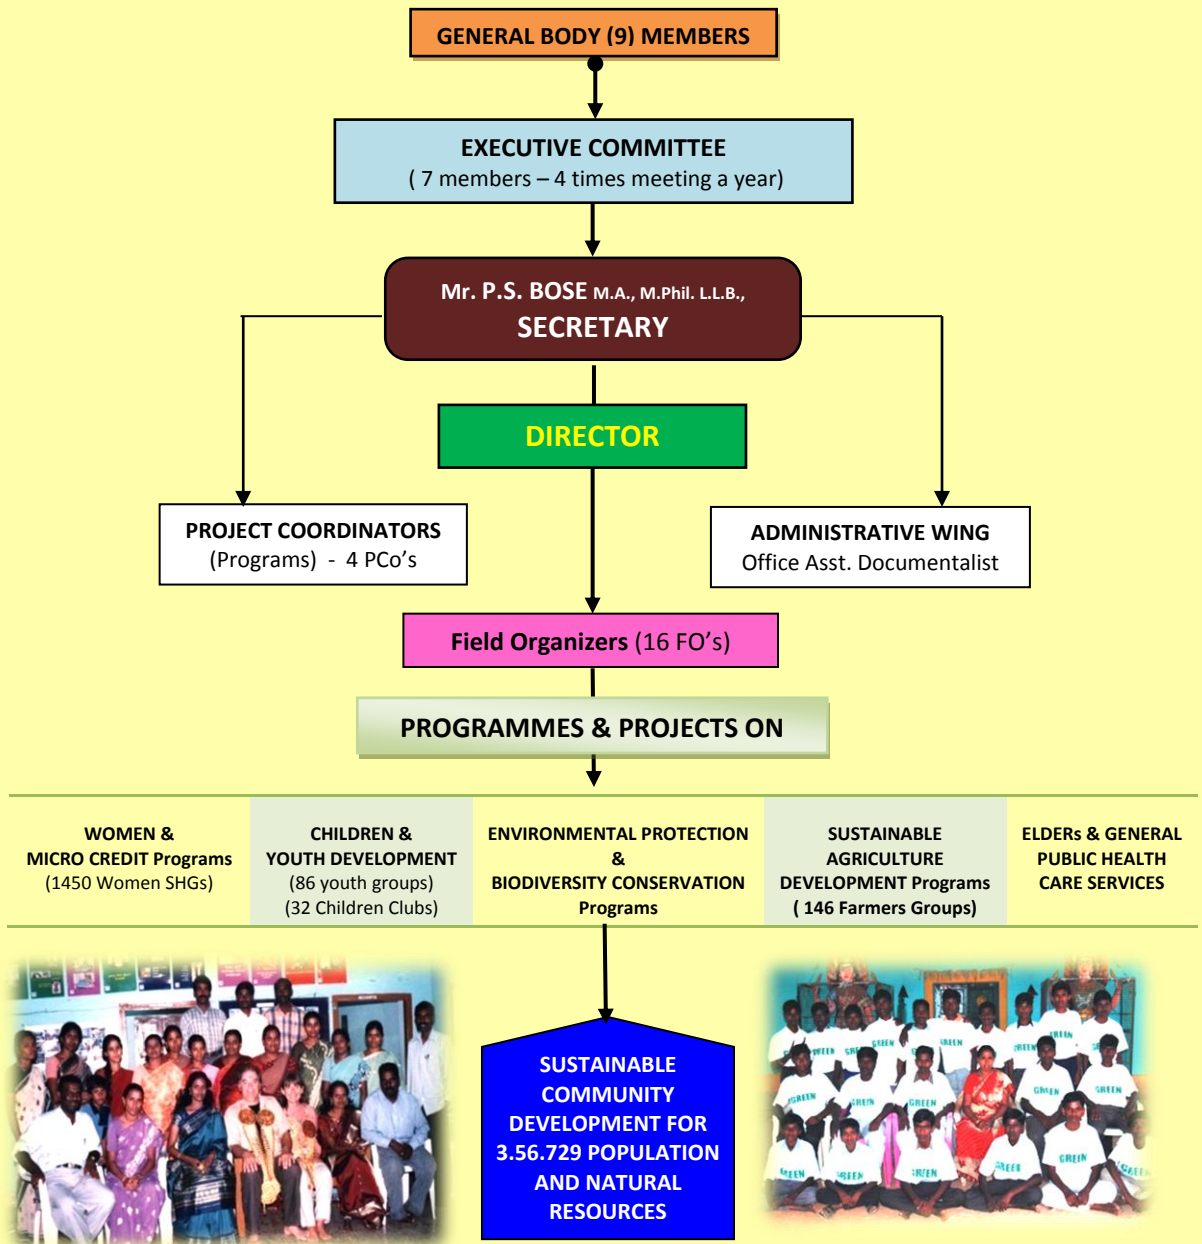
GENERAL BODY (9) MEMBERS

EXECUTIVE COMMITTEE
( 7 members – 4 times meeting a year)

Mr. P.S. BOSE M.A., M.Phil. L.L.B.,
SECRETARY

DIRECTOR

PROJECT COORDINATORS
(Programs) - 4 PCo's

ADMINISTRATIVE WING
Office Asst. Documentalist

Field Organizers (16 FO's)

PROGRAMMES & PROJECTS ON

| WOMEN & MICRO CREDIT Programs (1450 Women SHGs) | CHILDREN & YOUTH DEVELOPMENT (86 youth groups) (32 Children Clubs) | ENVIRONMENTAL PROTECTION & BIODIVERSITY CONSERVATION Programs | SUSTAINABLE AGRICULTURE DEVELOPMENT Programs ( 146 Farmers Groups) | ELDERs & GENERAL PUBLIC HEALTH CARE SERVICES |
|---|---|---|---|---|

SUSTAINABLE COMMUNITY DEVELOPMENT FOR 3.56.729 POPULATION AND NATURAL RESOURCES